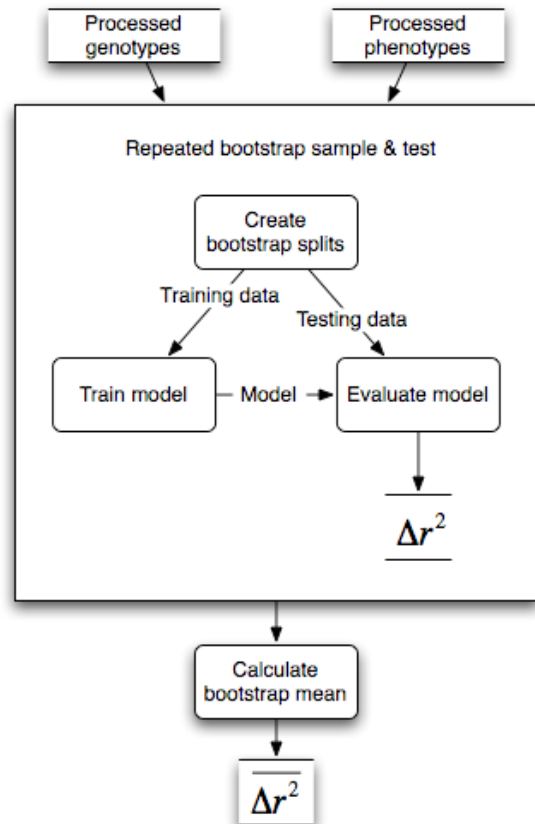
Processed genotypes

Processed phenotypes

Repeated bootstrap sample & test

Create bootstrap splits

Training data

Testing data

Train model

Model

Evaluate model

$\Delta r^2$

Calculate bootstrap mean

$\overline{\Delta r^2}$